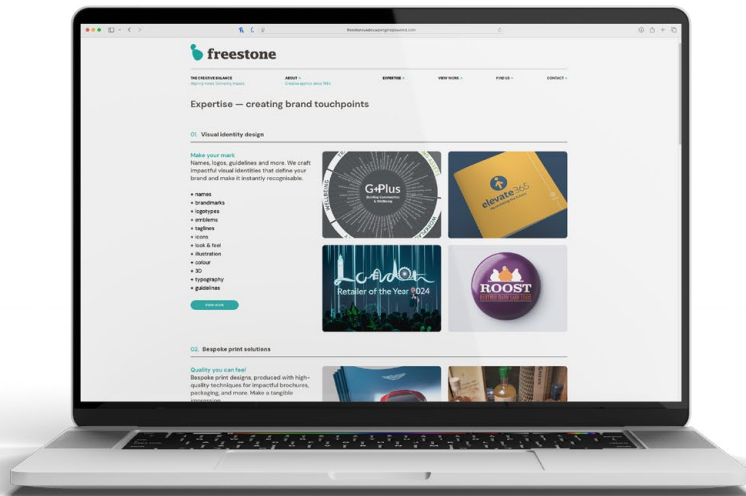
freestone

THE CREATIVE BALANCE
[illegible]

ABOUT
Creative agency since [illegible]

EXPERTISE

VIEW WORK

FIND US

CONTACT

Expertise — creating brand touchpoints

01. Visual identity design

Make your mark
Names, logos, guidelines and more. We craft impactful visual identities that define your brand and make it instantly recognisable.

+ names
+ brandmarks
+ logotypes
+ emblems
+ taglines
+ icons
+ look & feel
+ illustration
+ colour
+ 3D
+ typography
+ guidelines

View more

G+Plus

elevate365

London
Retailer of the Year 2024

ROOST

02. Bespoke print solutions

Quality you can feel
Bespoke print designs, produced with high-quality techniques for impactful brochures, packaging, and more. Make a tangible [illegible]